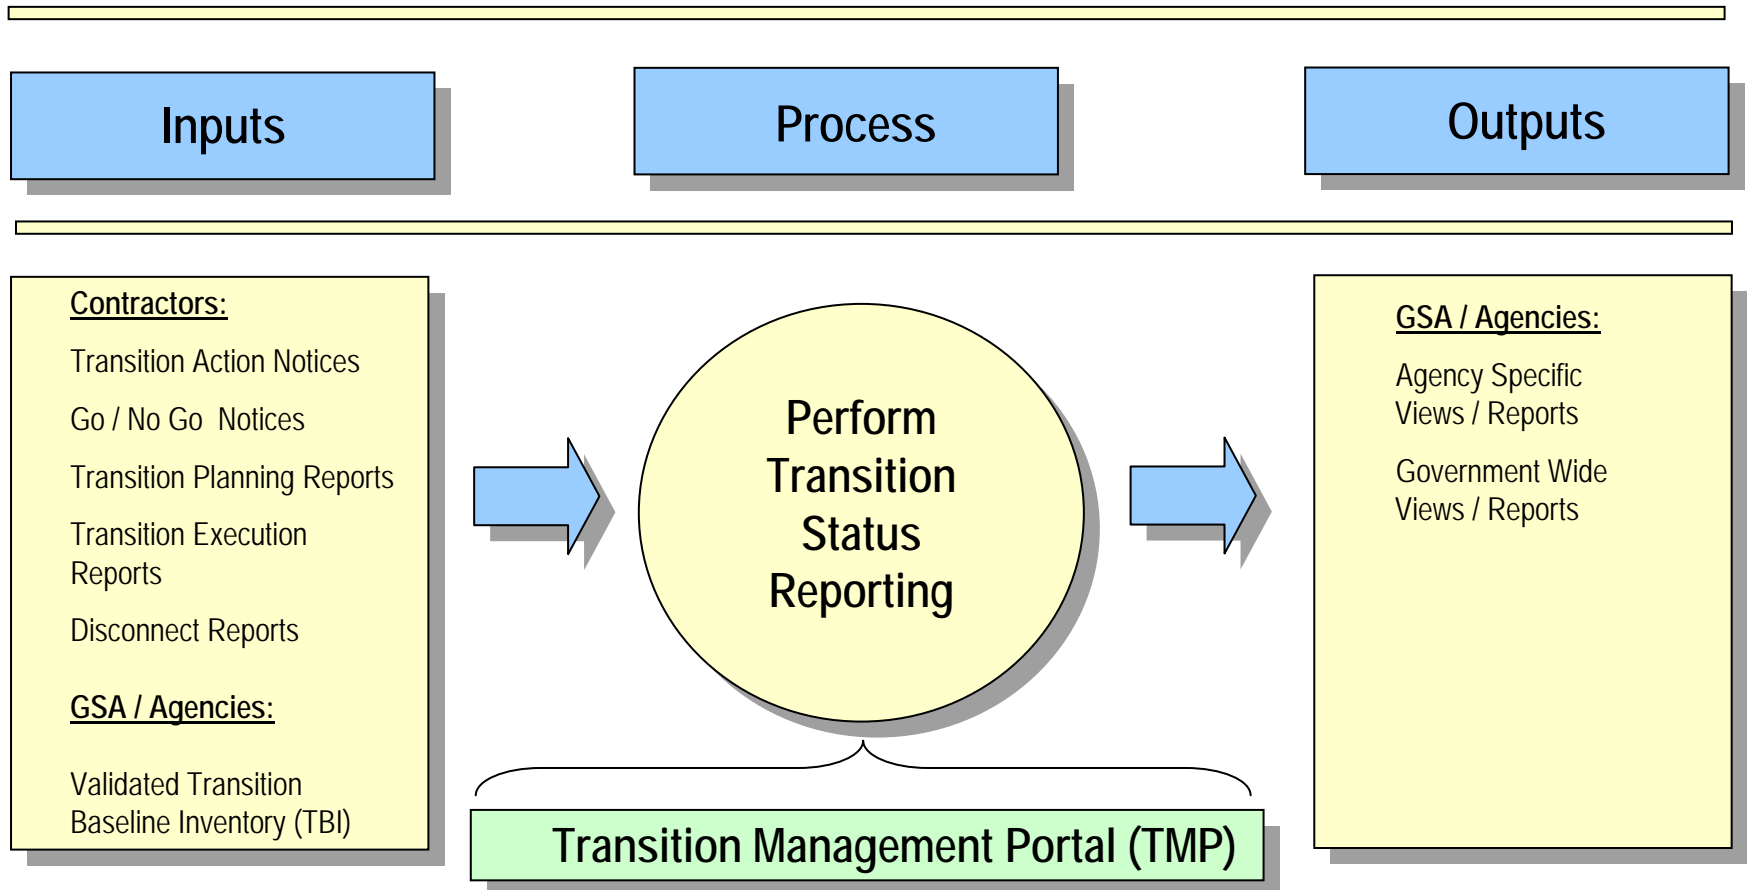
Inputs

Process

Outputs

Contractors:

Transition Action Notices

Go / No Go Notices

Transition Planning Reports

Transition Execution Reports

Disconnect Reports

GSA / Agencies:

Validated Transition Baseline Inventory (TBI)

Perform Transition Status Reporting

Transition Management Portal (TMP)

GSA / Agencies:

Agency Specific Views / Reports

Government Wide Views / Reports